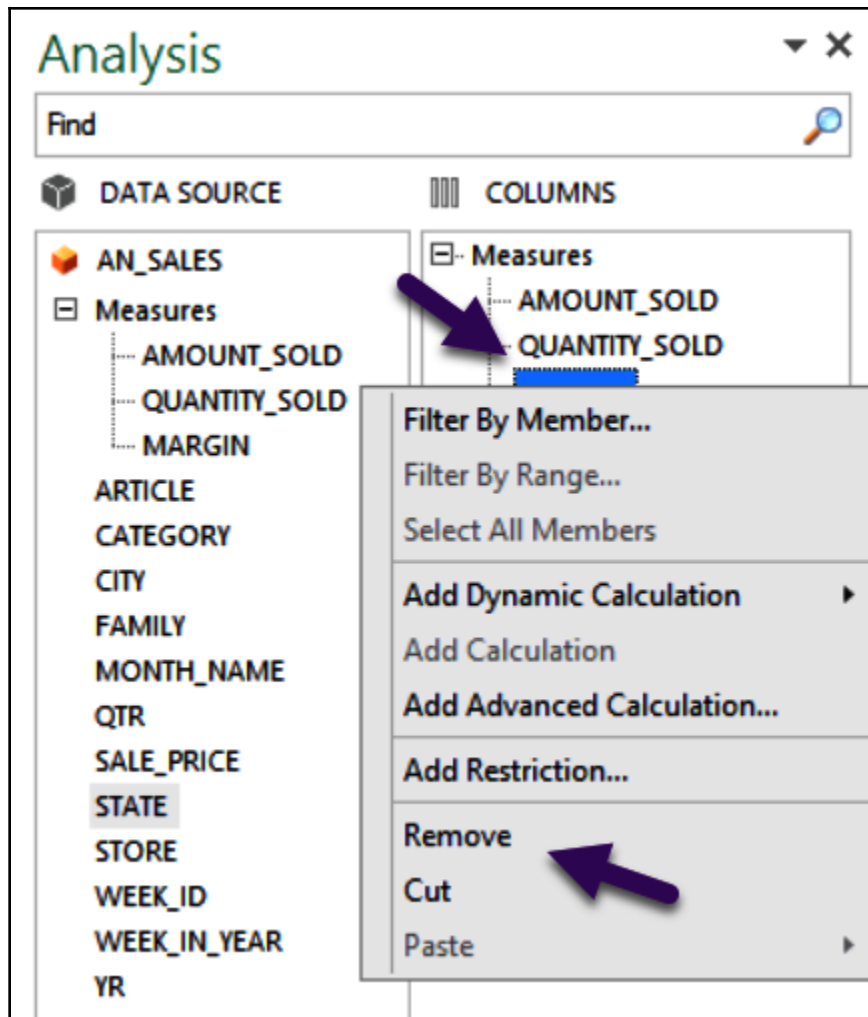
Analysis

Find

DATA SOURCE

COLUMNS

AN_SALES
Measures
AMOUNT_SOLD
QUANTITY_SOLD
MARGIN
ARTICLE
CATEGORY
CITY
FAMILY
MONTH_NAME
QTR
SALE_PRICE
STATE
STORE
WEEK_ID
WEEK_IN_YEAR
YR

Measures
AMOUNT_SOLD
QUANTITY_SOLD

Filter By Member...
Filter By Range...
Select All Members
Add Dynamic Calculation
Add Calculation
Add Advanced Calculation...
Add Restriction...
Remove
Cut
Paste